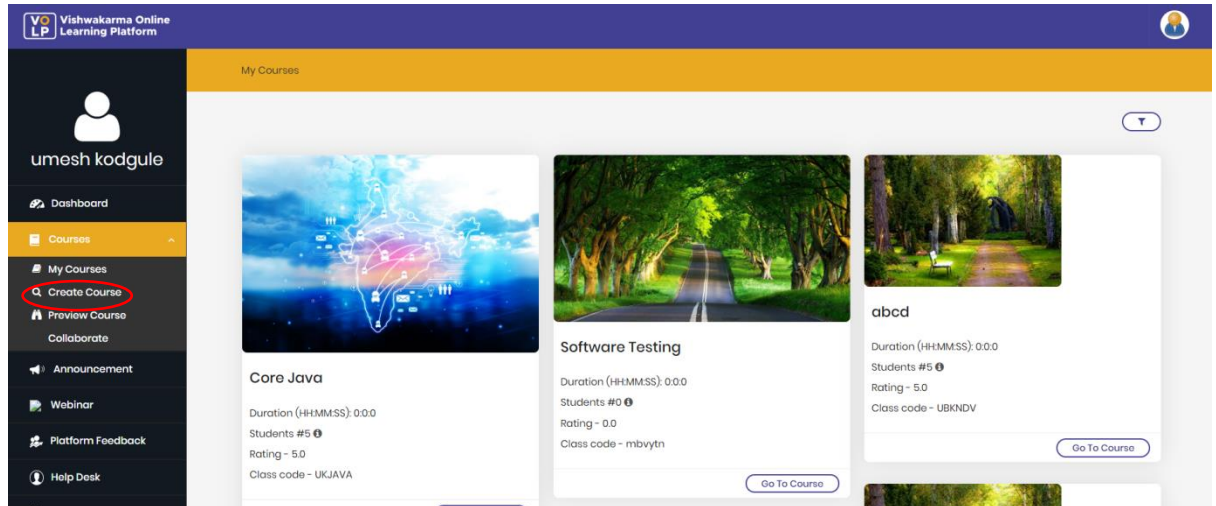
VO LP Vishwakarma Online Learning Platform

My Courses

umesh kodgule

Dashboard

Courses

My Courses

Create Course

Preview Course

Collaborate

Announcement

Webinar

Platform Feedback

Help Desk

Core Java

Duration (HH:MM:SS): 0:0:0

Students #5

Rating - 5.0

Class code - UKJAVA

Software Testing

Duration (HH:MM:SS): 0:0:0

Students #0

Rating - 0.0

Class code - mbvytn

Go To Course

abcd

Duration (HH:MM:SS): 0:0:0

Students #5

Rating - 5.0

Class code - UBKNDV

Go To Course